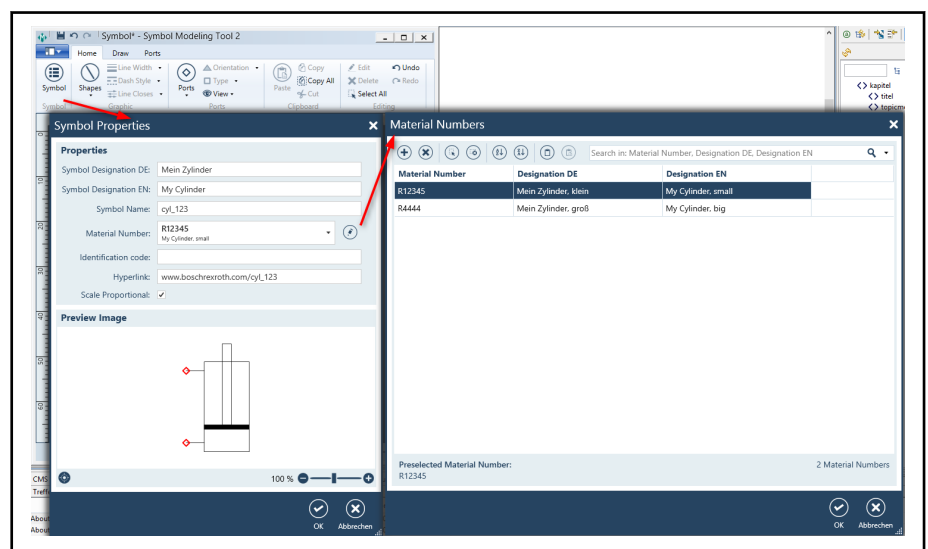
Symbol* - Symbol Modeling Tool 2

Home Draw Ports

Symbol Shapes Line Width Dash Style Line Closes Ports Orientation Type View Paste Copy Copy All Cut Edit Delete Select All Undo Redo

Symbol Graphic Ports Clipboard Editing

kapitel
titel
topicm

Symbol Properties

Properties

Symbol Designation DE: Mein Zylinder

Symbol Designation EN: My Cylinder

Symbol Name: cyl_123

Material Number: R12345
My Cylinder, small

Identification code:

Hyperlink: www.boschrexroth.com/cyl_123

Scale Proportional: ✓

Preview Image

100 %

OK Abbrechen

Material Numbers

Search in: Material Number, Designation DE, Designation EN

| Material Number | Designation DE | Designation EN |
|---|---|---|
| R12345 | Mein Zylinder, klein | My Cylinder, small |
| R4444 | Mein Zylinder, groß | My Cylinder, big |

Preselected Material Number:
R12345

2 Material Numbers

OK Abbrechen

CMS
Treff
About
About